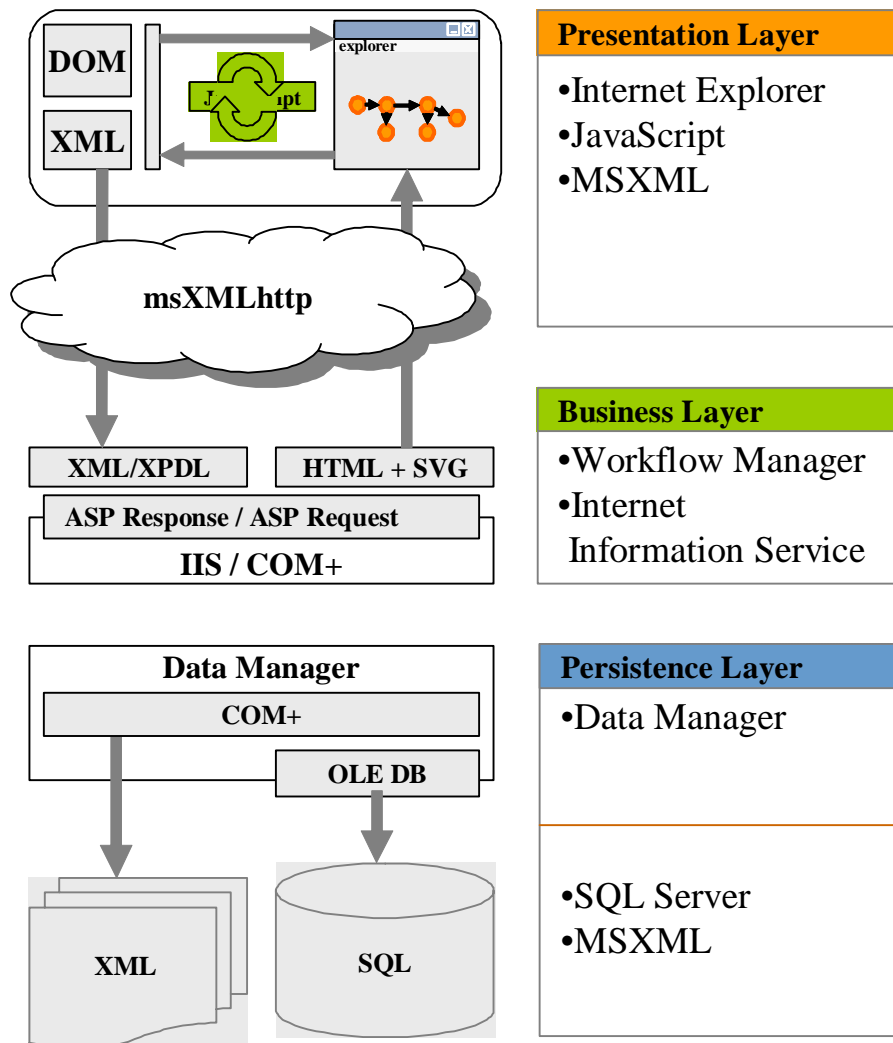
DOM

XML

J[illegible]pt

explorer

msXMLhttp

XML/XPDL

HTML + SVG

ASP Response / ASP Request

IIS / COM+

Data Manager

COM+

OLE DB

XML

SQL

Presentation Layer

•Internet Explorer
•JavaScript
•MSXML

Business Layer

•Workflow Manager
•Internet Information Service

Persistence Layer

•Data Manager

•SQL Server
•MSXML